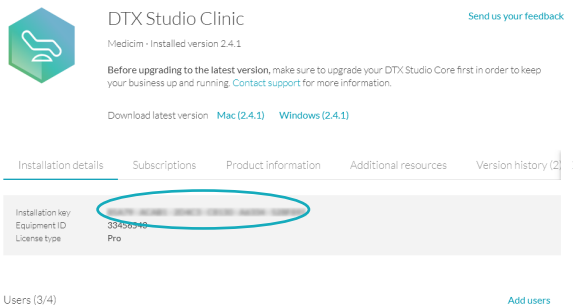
DTX Studio Clinic

Send us your feedback

Medicim - Installed version 2.4.1

Before upgrading to the latest version, make sure to upgrade your DTX Studio Core first in order to keep your business up and running. Contact support for more information.

Download latest version Mac (2.4.1) Windows (2.4.1)

Installation details Subscriptions Product information Additional resources Version history (2

Installation key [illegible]
Equipment ID 33458540
License type Pro

Users (3/4)

Add users